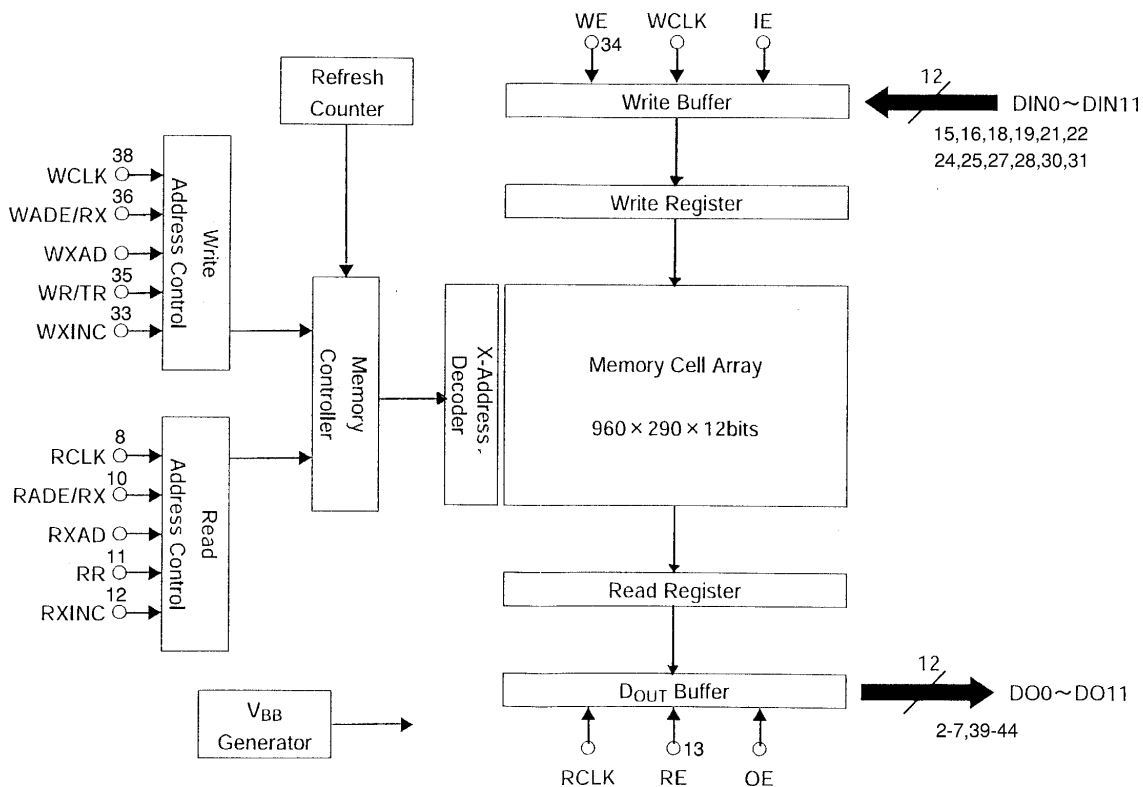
WE
34
WCLK
IE

Refresh Counter

Write Buffer

12

DIN0 ~ DIN11
15,16,18,19,21,22
24,25,27,28,30,31

38
WCLK
36
WADE/RX
WXAD
35
WR/TR
33
WXINC

Write Address Control

Write Register

Memory Controller

X-Address Decoder

Memory Cell Array

960 × 290 × 12bits

8
RCLK
10
RADE/RX
RXAD
11
RR
12
RXINC

Read Address Control

Read Register

$V_{BB}$ Generator

$D_{OUT}$ Buffer

12

DO0 ~ DO11
2-7,39-44

RCLK
RE
13
OE